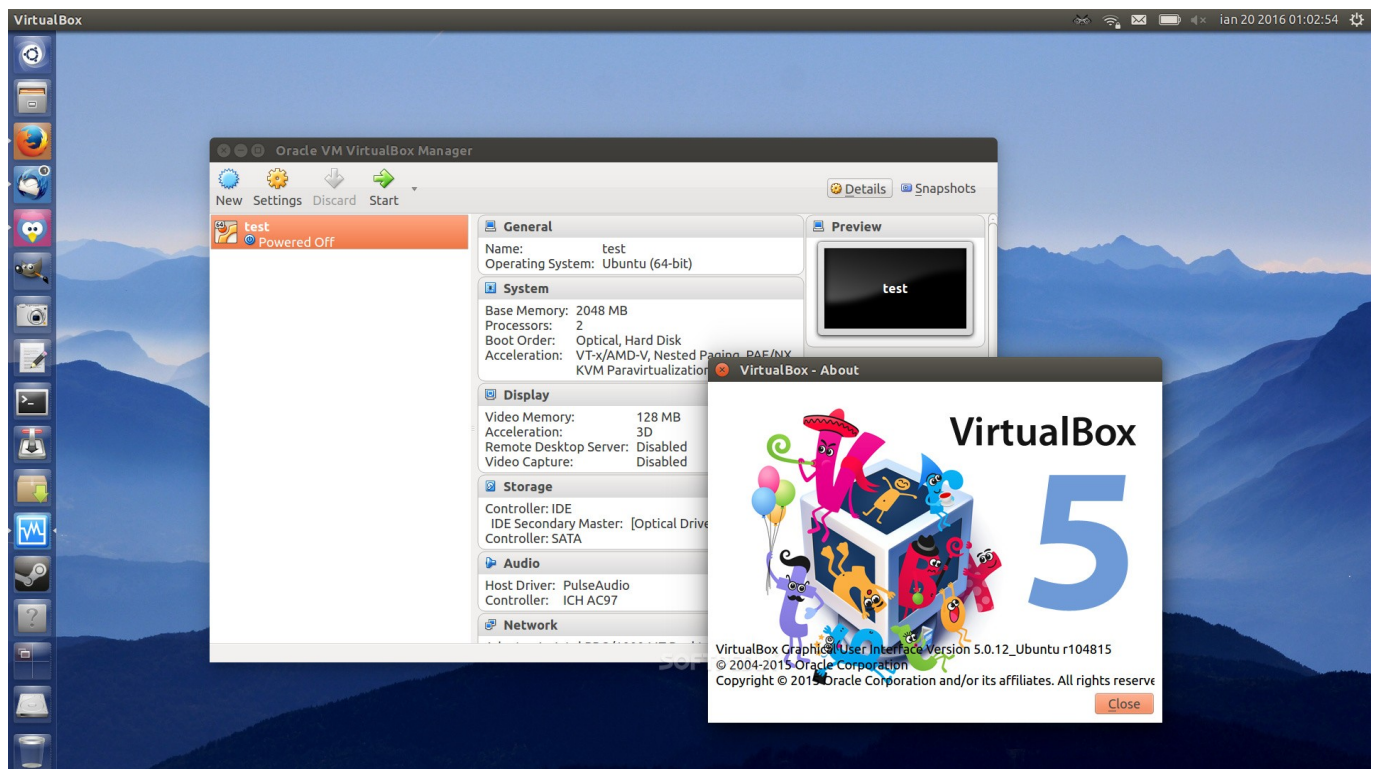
VirtualBox

ian 20 2016 01:02:54

Oracle VM VirtualBox Manager

New Settings Discard Start

Details Snapshots

test
Powered Off

General
Name: test
Operating System: Ubuntu (64-bit)

System
Base Memory: 2048 MB
Processors: 2
Boot Order: Optical, Hard Disk
Acceleration: VT-x/AMD-V, Nested Paging, PAE/NX
KVM Paravirtualization

Display
Video Memory: 128 MB
Acceleration: 3D
Remote Desktop Server: Disabled
Video Capture: Disabled

Storage
Controller: IDE
IDE Secondary Master: [Optical Drive
Controller: SATA

Audio
Host Driver: PulseAudio
Controller: ICH AC97

Network

Preview

test

VirtualBox - About

VirtualBox

5

VirtualBox Graphical User Interface Version 5.0.12_Ubuntu r104815
© 2004-2015 Oracle Corporation
Copyright © 2015 Oracle Corporation and/or its affiliates. All rights reserve

Close